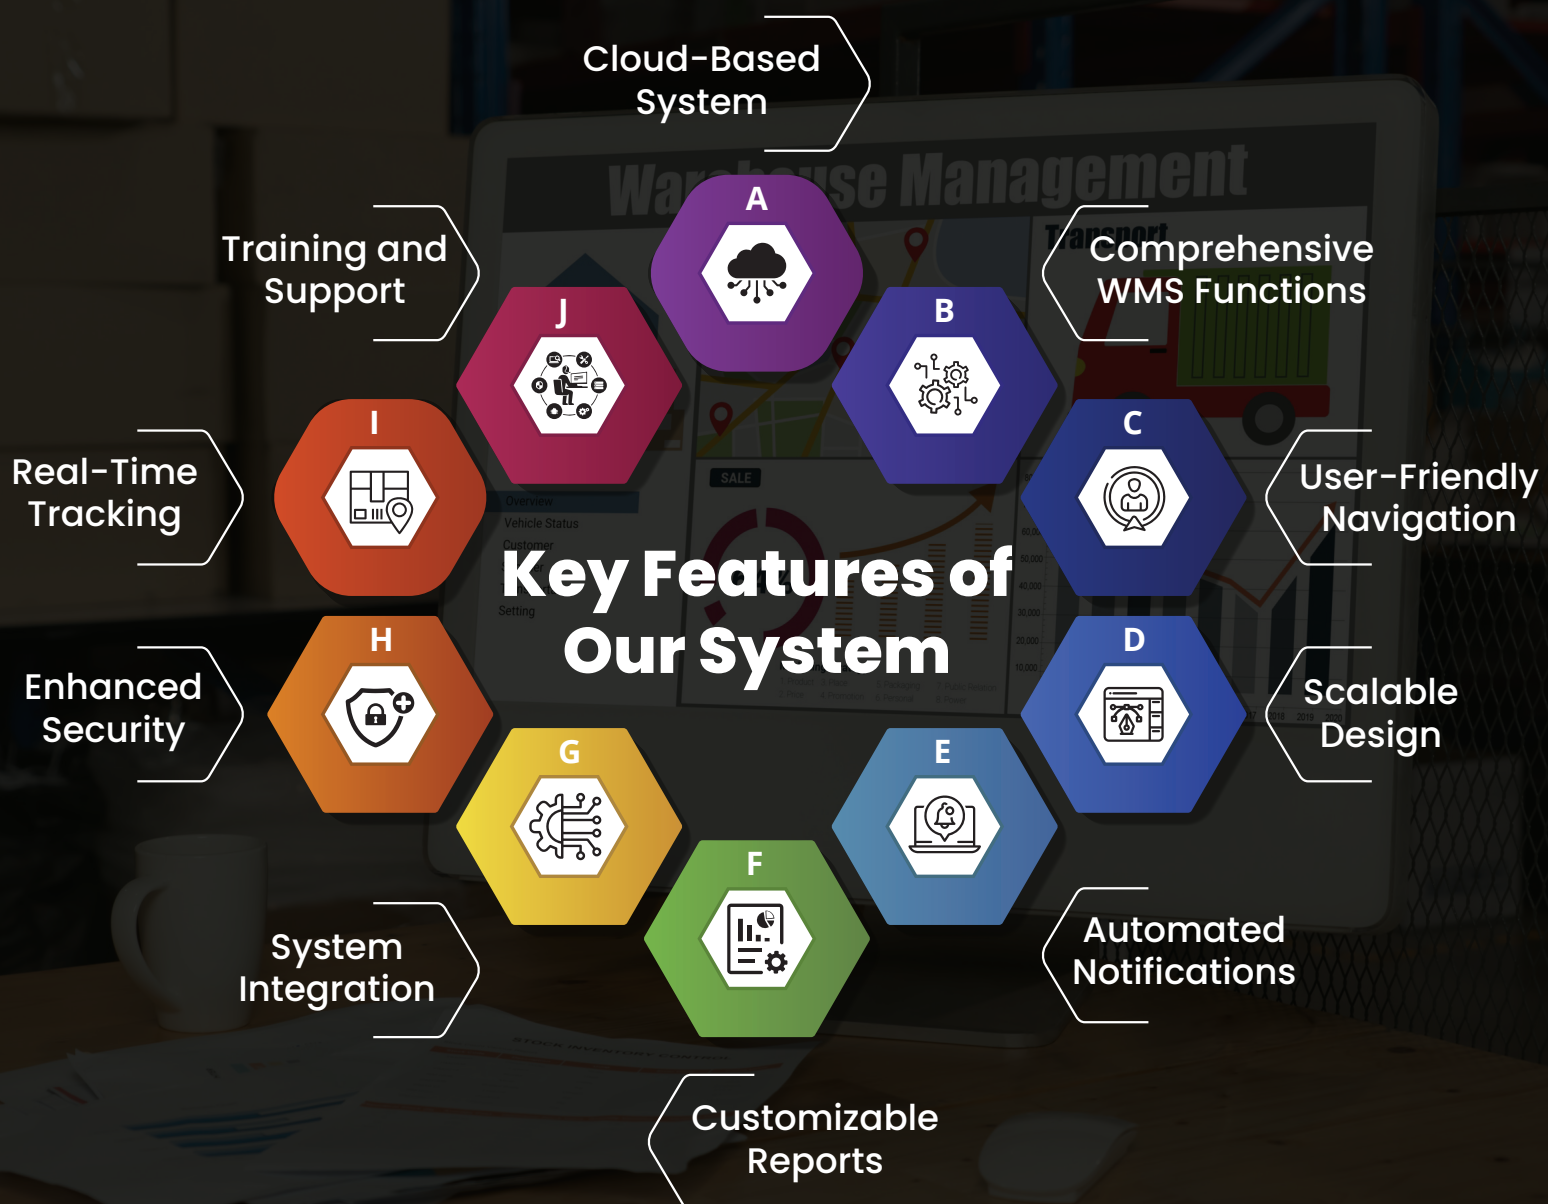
Cloud-Based System

A

Training and Support

J

B

Comprehensive WMS Functions

I

Real-Time Tracking

C

User-Friendly Navigation

Key Features of Our System

H

Enhanced Security

D

Scalable Design

G

E

F

System Integration

Automated Notifications

Customizable Reports